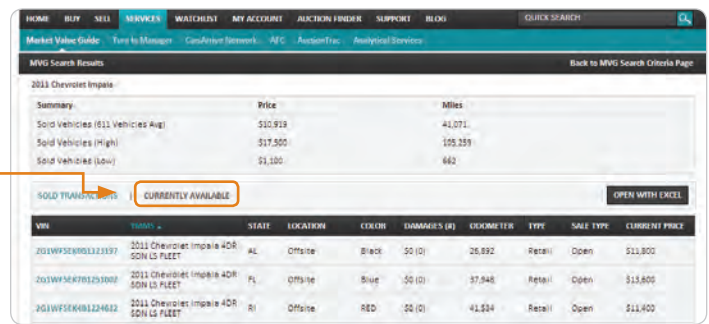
HOME BUY SELL SERVICES WATCHLIST MY ACCOUNT AUCTION FINDER SUPPORT BLOG QUICK SEARCH

Market Value Guide Turn to Manager CarsArrive Network AFC AuctionTrac Analytical Services

MVG Search Results

Back to MVG Search Criteria Page

2011 Chevrolet Impala

| Summary | Price | Miles |
|---|---|---|
| Sold Vehicles (611 Vehicles Avg) | $10,919 | 41,071 |
| Sold Vehicles (High) | $17,500 | 105,259 |
| Sold Vehicles (Low) | $1,100 | 662 |

SOLD TRANSACTIONS | CURRENTLY AVAILABLE

OPEN WITH EXCEL

| VIN | YMMS ▲ | STATE | LOCATION | COLOR | DAMAGES (#) | ODOMETER | TYPE | SALE TYPE | CURRENT PRICE |
|---|---|---|---|---|---|---|---|---|---|
| 2G1WF5EK0B1123197 | 2011 Chevrolet Impala 4DR SDN LS FLEET | AL | Offsite | Black | $0 (0) | 26,892 | Retail | Open | $11,800 |
| 2G1WF5EK7B1251002 | 2011 Chevrolet Impala 4DR SDN LS FLEET | FL | Offsite | Blue | $0 (0) | 37,948 | Retail | Open | $13,600 |
| 2G1WF5EK4B1224632 | 2011 Chevrolet Impala 4DR SDN LS FLEET | RI | Offsite | RED | $0 (0) | 41,534 | Retail | Open | $11,400 |